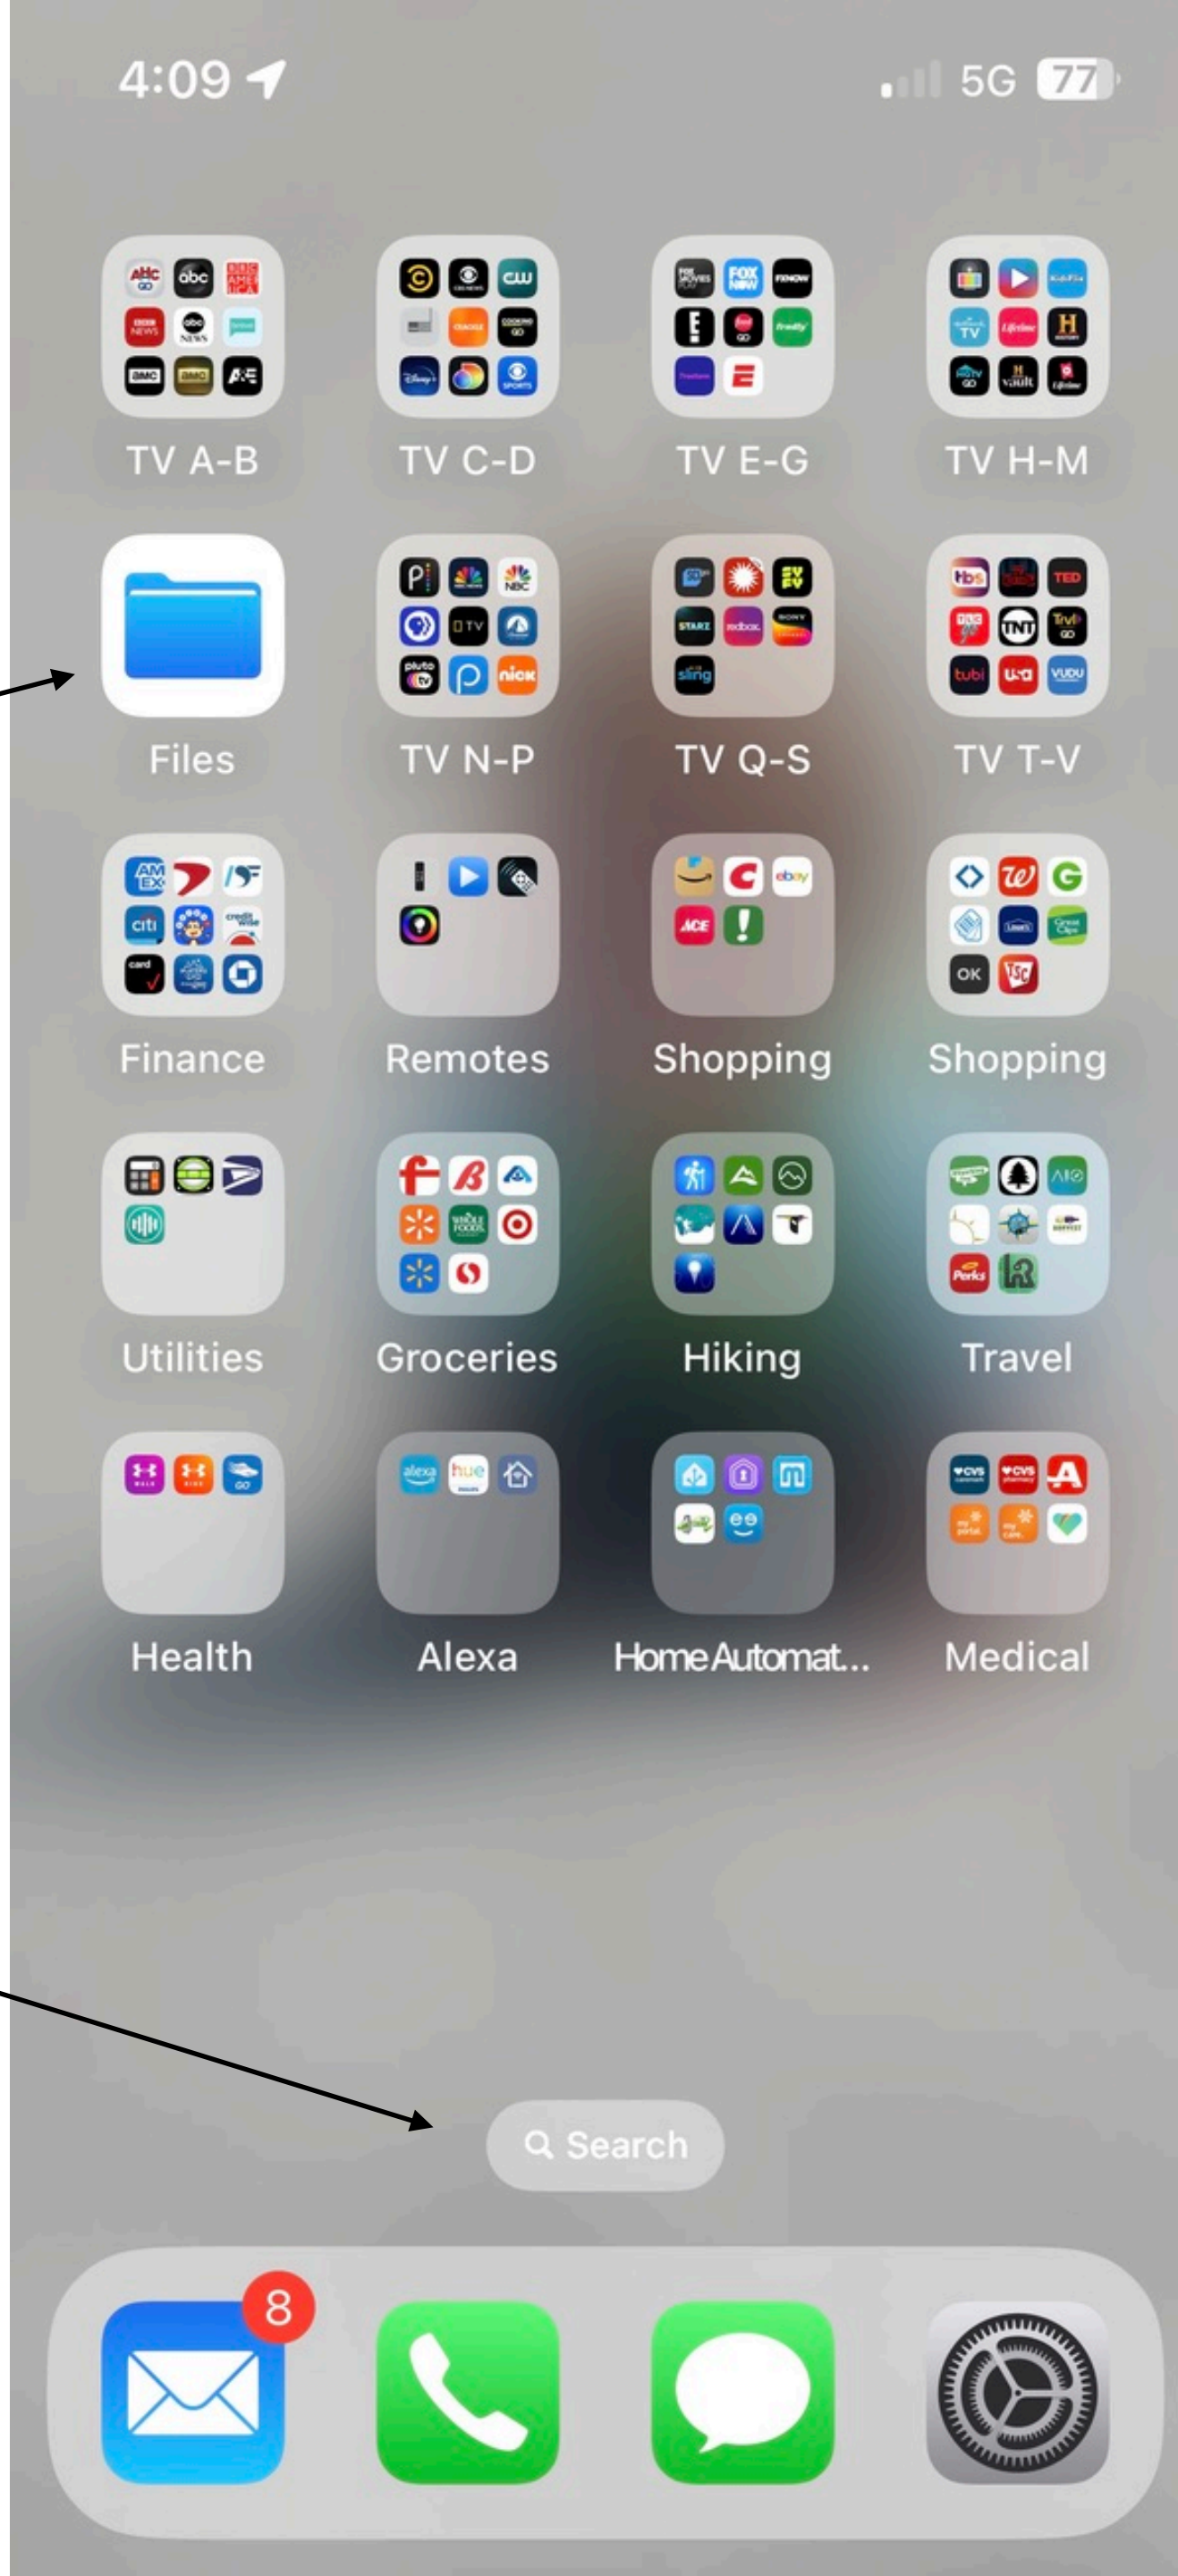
4:09

5G 77

TV A-B

TV C-D

TV E-G

TV H-M

Files

TV N-P

TV Q-S

TV T-V

Finance

Remotes

Shopping

Shopping

Utilities

Groceries

Hiking

Travel

Health

Alexa

Home Automat...

Medical

Search

8